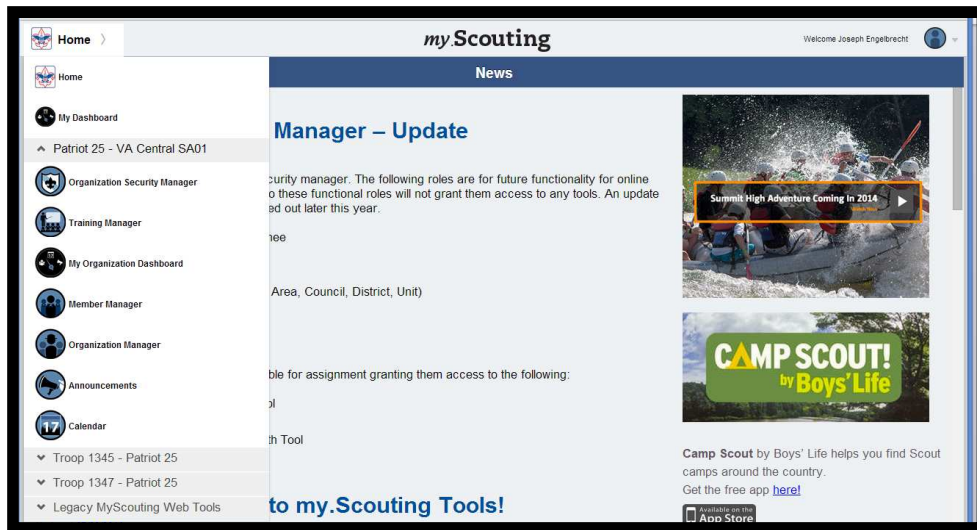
Home

my.Scouting

Welcome Joseph Engelbrecht

Home

My Dashboard

Patriot 25 - VA Central SA01

Organization Security Manager

Training Manager

My Organization Dashboard

Member Manager

Organization Manager

Announcements

17 Calendar

Troop 1345 - Patriot 25

Troop 1347 - Patriot 25

Legacy MyScouting Web Tools

News

Manager – Update

curity manager. The following roles are for future functionality for online o these functional roles will not grant them access to any tools. An update ed out later this year.

nee

Area, Council, District, Unit)

ble for assignment granting them access to the following:

l

th Tool

to my.Scouting Tools!

Summit High Adventure Coming In 2014

CAMP SCOUT! by Boys' Life

Camp Scout by Boys' Life helps you find Scout camps around the country.
Get the free app here!

Available on the App Store